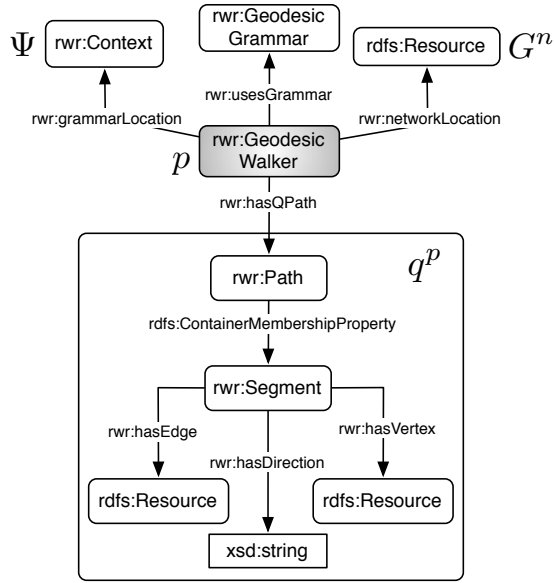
$\Psi$ rwr:Context

rwr:Geodesic Grammar

rdfs:Resource $G^n$

rwr:grammarLocation

rwr:usesGrammar

rwr:networkLocation

$p$ rwr:Geodesic Walker

rwr:hasQPath

$q^p$

rwr:Path

rdfs:ContainerMembershipProperty

rwr:Segment

rwr:hasEdge

rwr:hasVertex

rwr:hasDirection

rdfs:Resource

rdfs:Resource

xsd:string